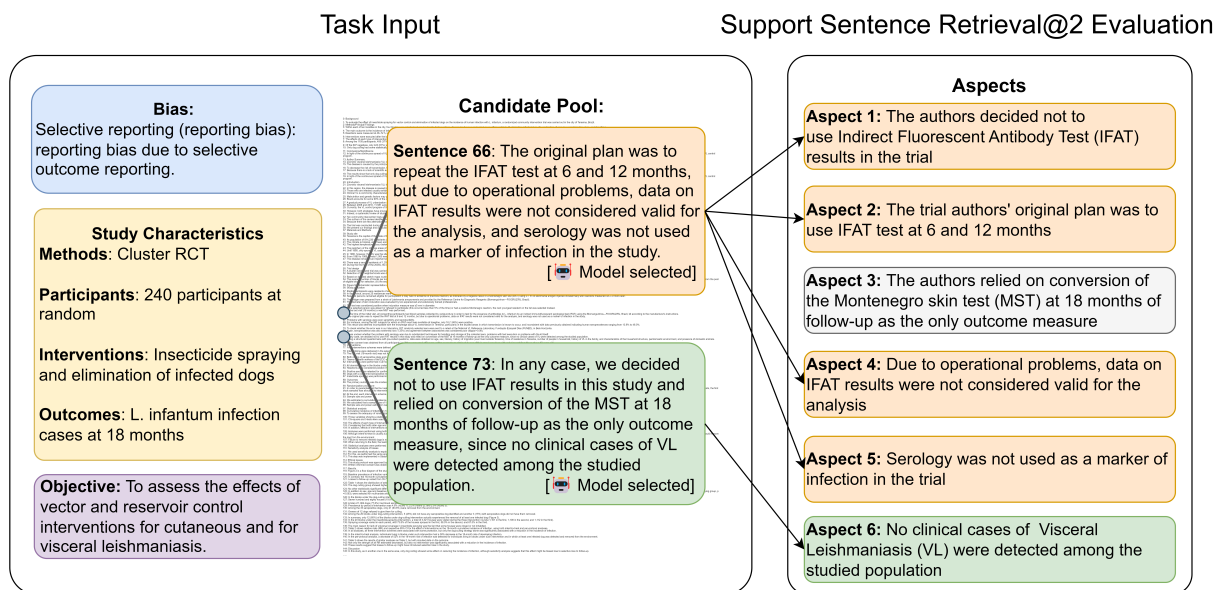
Task Input

Support Sentence Retrieval@2 Evaluation

Bias:
Selective reporting (reporting bias): reporting bias due to selective outcome reporting.

Study Characteristics
Methods: Cluster RCT

Participants: 240 participants at random

Interventions: Insecticide spraying and elimination of infected dogs

Outcomes: L. infantum infection cases at 18 months

Objective: To assess the effects of vector and reservoir control interventions for cutaneous and for visceral leishmaniasis.

Candidate Pool:

Sentence 66: The original plan was to repeat the IFAT test at 6 and 12 months, but due to operational problems, data on IFAT results were not considered valid for the analysis, and serology was not used as a marker of infection in the study.
[ Model selected]

Sentence 73: In any case, we decided not to use IFAT results in this study and relied on conversion of the MST at 18 months of follow-up as the only outcome measure, since no clinical cases of VL were detected among the studied population.
[ Model selected]

Aspects

Aspect 1: The authors decided not to use Indirect Fluorescent Antibody Test (IFAT) results in the trial

Aspect 2: The trial authors' original plan was to use IFAT test at 6 and 12 months

Aspect 3: The authors relied on conversion of the Montenegro skin test (MST) at 18 months of follow-up as the only outcome measure

Aspect 4: Due to operational problems, data on IFAT results were not considered valid for the analysis

Aspect 5: Serology was not used as a marker of infection in the trial

Aspect 6: No clinical cases of Visceral Leishmaniasis (VL) were detected among the studied population